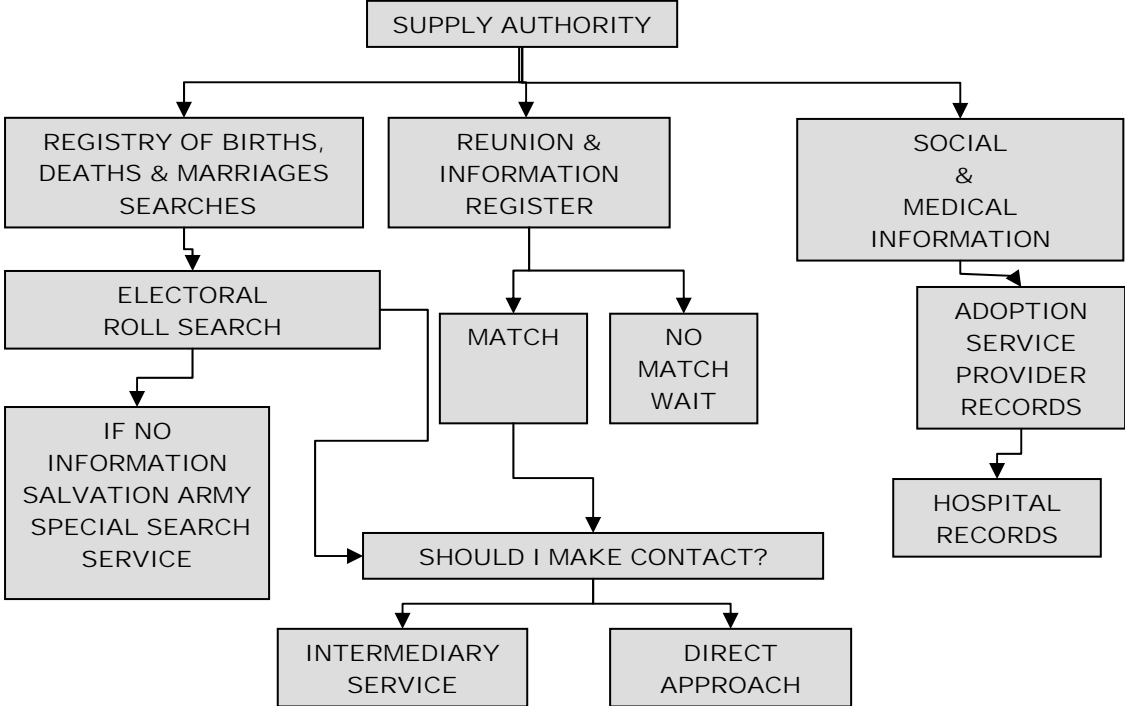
SUPPLY AUTHORITY

REGISTRY OF BIRTHS, DEATHS & MARRIAGES SEARCHES

REUNION & INFORMATION REGISTER

SOCIAL & MEDICAL INFORMATION

ELECTORAL ROLL SEARCH

MATCH

NO MATCH WAIT

ADOPTION SERVICE PROVIDER RECORDS

IF NO INFORMATION SALVATION ARMY SPECIAL SEARCH SERVICE

HOSPITAL RECORDS

SHOULD I MAKE CONTACT?

INTERMEDIARY SERVICE

DIRECT APPROACH